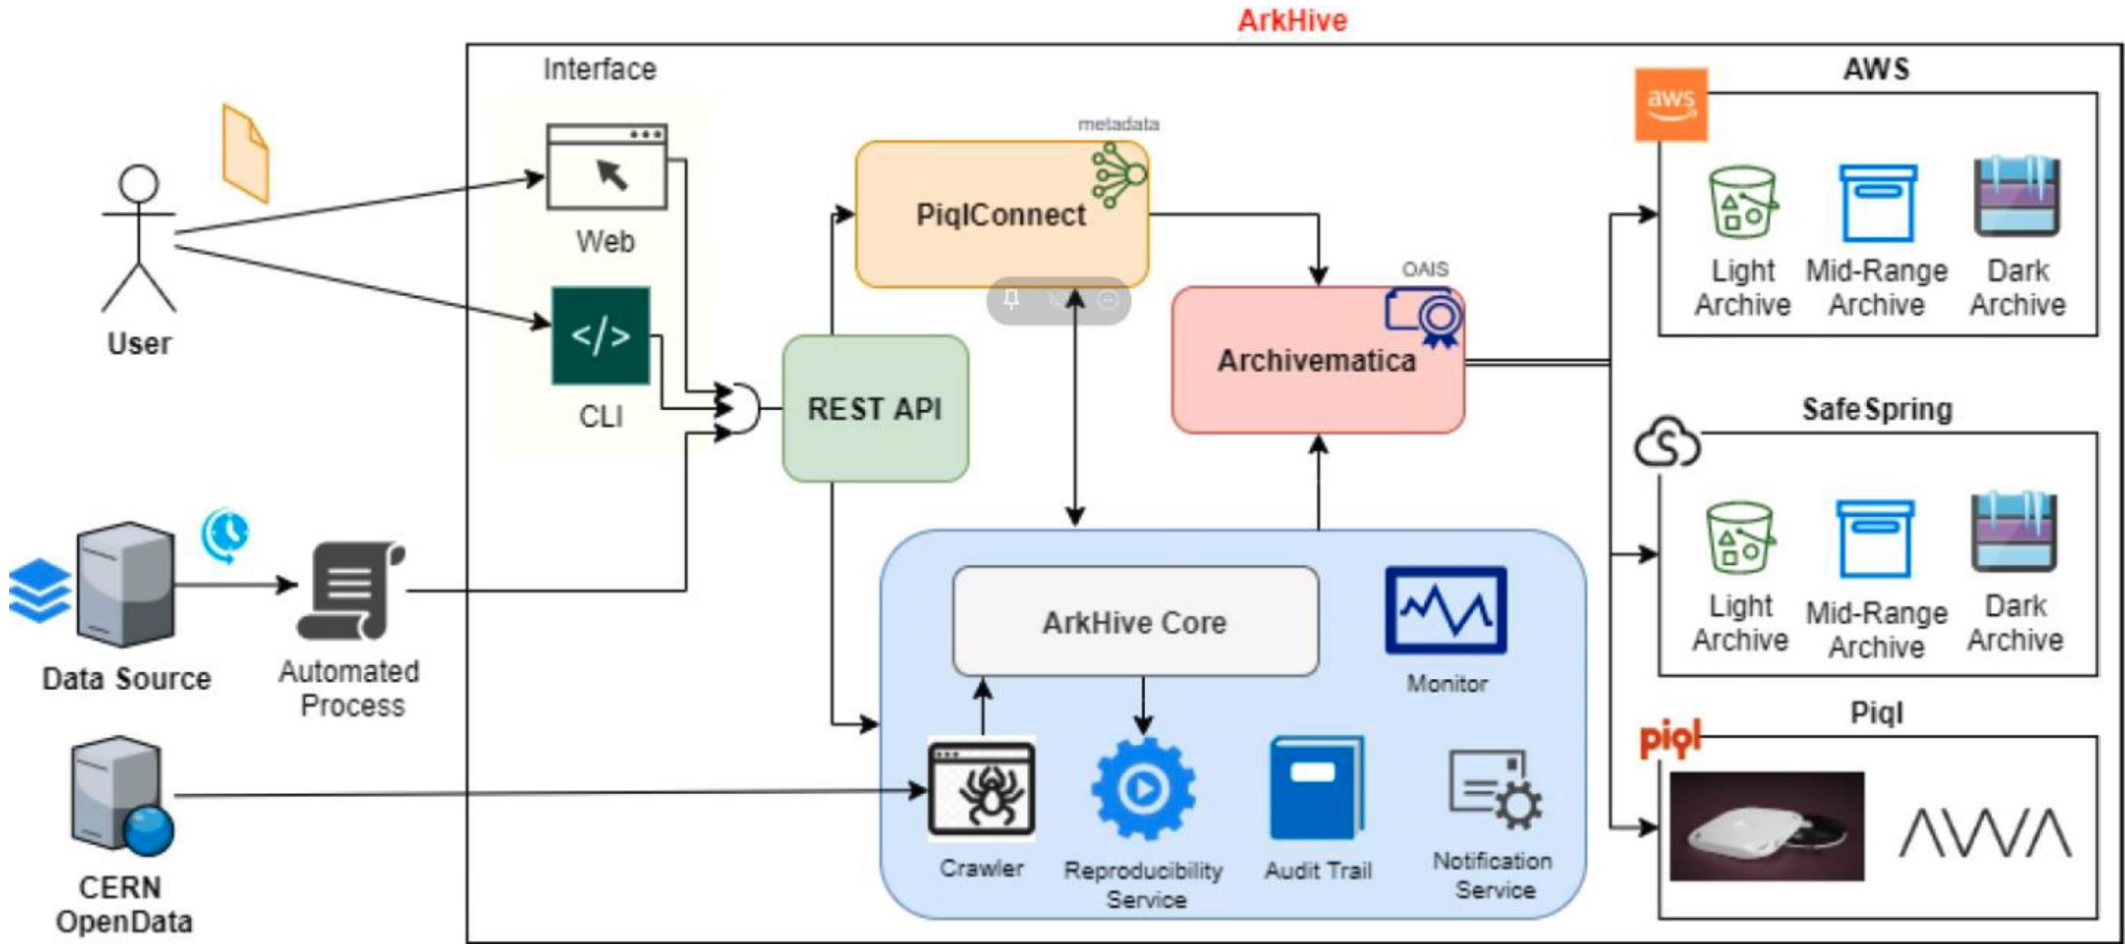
ArkHive

Interface

User

Web

CLI

metadata

PiqlConnect

REST API

OAIS

Archivematica

AWS

aws

Light Archive

Mid-Range Archive

Dark Archive

Safe Spring

Light Archive

Mid-Range Archive

Dark Archive

Piql

piql

AWA

Data Source

Automated Process

ArkHive Core

Monitor

Crawler

Reproducibility Service

Audit Trail

Notification Service

CERN OpenData